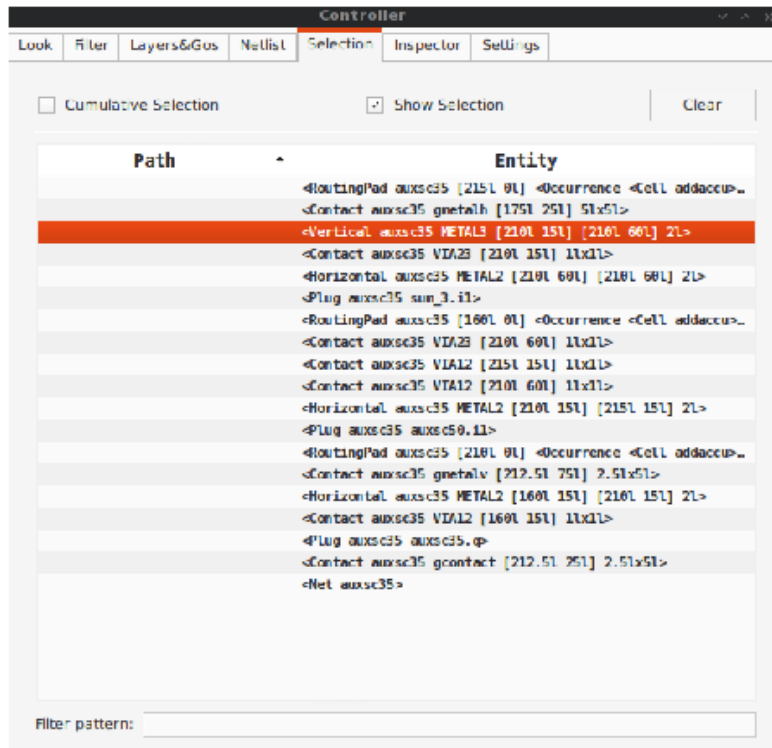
Controller

Look | Filter | Layers&Gos | Netlist | Selection | Inspector | Settings

Cumulative Selection

Show Selection

Clear

| Path | Entity |
|---|---|
| | <RoutingPad auxsc35 [215l 0l] <Occurrence <Cell addaccu>.. |
| | <Contact auxsc35 gmetalh [175l 25l] 5lx5l> |
| | <Vertical auxsc35 METAL3 [210l 15l] [210l 60l] 2l> |
| | <Contact auxsc35 VIA23 [210l 15l] 1lx1l> |
| | <Horizontal auxsc35 METAL2 [210l 60l] [210l 60l] 2l> |
| | <Plug auxsc35 sum_3.i1> |
| | <RoutingPad auxsc35 [160l 0l] <Occurrence <Cell addaccu>.. |
| | <Contact auxsc35 VIA23 [210l 60l] 1lx1l> |
| | <Contact auxsc35 VIA12 [215l 15l] 1lx1l> |
| | <Contact auxsc35 VIA12 [210l 60l] 1lx1l> |
| | <Horizontal auxsc35 METAL2 [210l 15l] [215l 15l] 2l> |
| | <Plug auxsc35 auxsc50.i1> |
| | <RoutingPad auxsc35 [210l 0l] <Occurrence <Cell addaccu>.. |
| | <Contact auxsc35 gmetalv [212.5l 75l] 2.5lx5l> |
| | <Horizontal auxsc35 METAL2 [160l 15l] [210l 15l] 2l> |
| | <Contact auxsc35 VIA12 [160l 15l] 1lx1l> |
| | <Plug auxsc35 auxsc35.q> |
| | <Contact auxsc35 gcontact [212.5l 25l] 2.5lx5l> |
| | <Net auxsc35> |

Filter pattern: